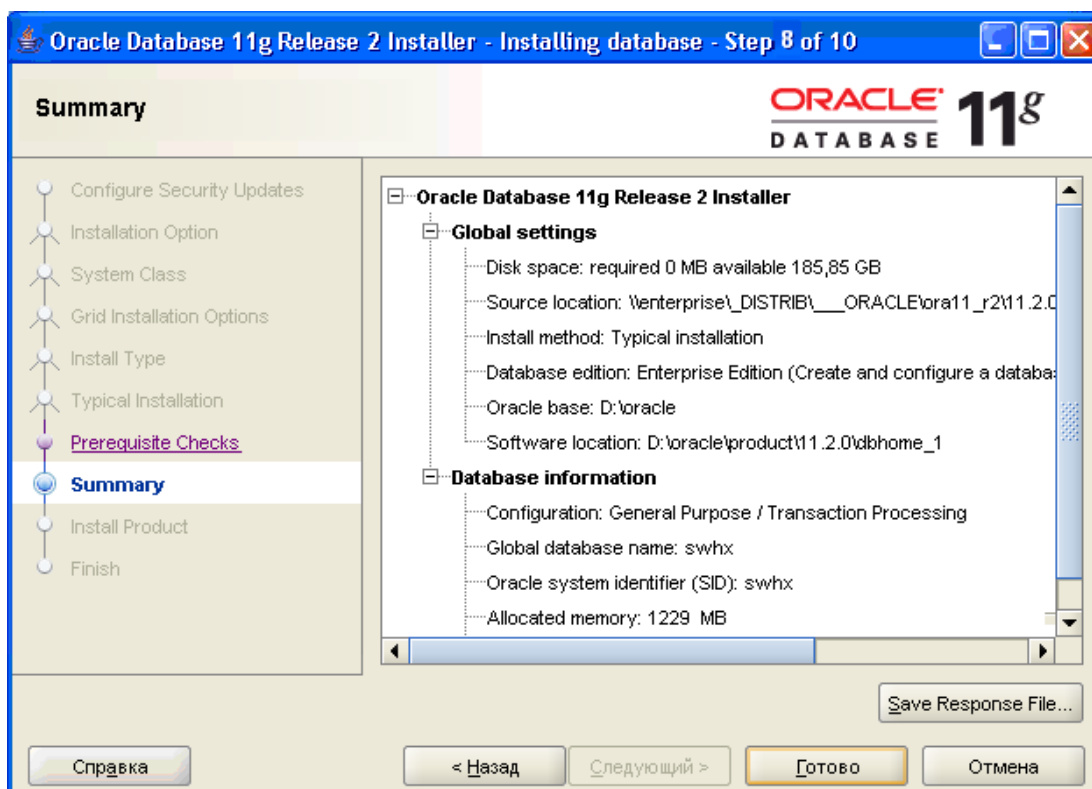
Oracle Database 11g Release 2 Installer - Installing database - Step 8 of 10

Summary

ORACLE DATABASE 11g

Configure Security Updates
Installation Option
System Class
Grid Installation Options
Install Type
Typical Installation
Prerequisite Checks
Summary
Install Product
Finish

Oracle Database 11g Release 2 Installer
Global settings
Disk space: required 0 MB available 185,85 GB
Source location: \\enterprise\_DISTRIB\___ORACLE\ora11_r2\11.2.0
Install method: Typical installation
Database edition: Enterprise Edition (Create and configure a databa
Oracle base: D:\oracle
Software location: D:\oracle\product\11.2.0\dbhome_1
Database information
Configuration: General Purpose / Transaction Processing
Global database name: swhx
Oracle system identifier (SID): swhx
Allocated memory: 1229 MB

Save Response File...

Справка
< Назад
Следующий >
Готово
Отмена